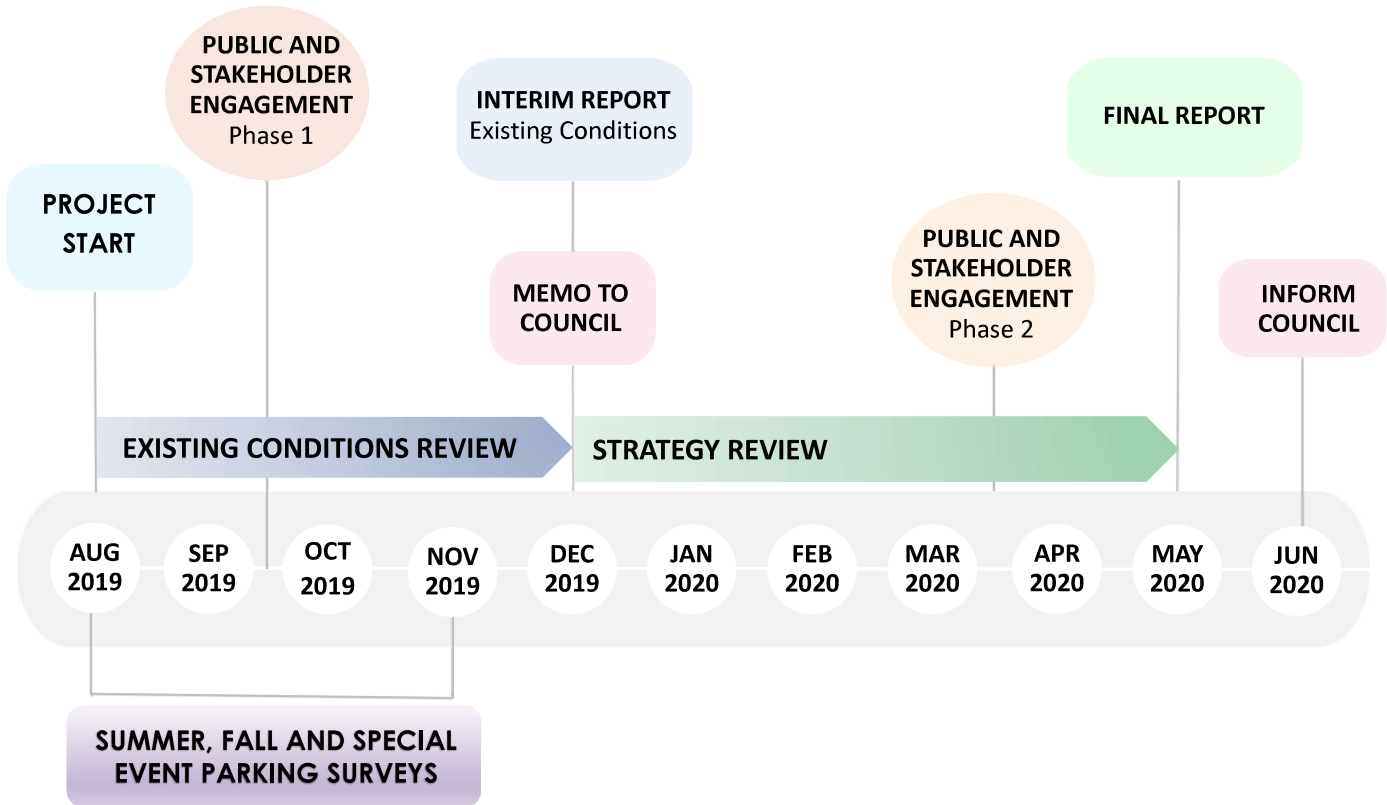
PUBLIC AND STAKEHOLDER ENGAGEMENT
Phase 1

INTERIM REPORT
Existing Conditions

FINAL REPORT

PROJECT START

MEMO TO COUNCIL

PUBLIC AND STAKEHOLDER ENGAGEMENT
Phase 2

INFORM COUNCIL

EXISTING CONDITIONS REVIEW

STRATEGY REVIEW

AUG 2019
SEP 2019
OCT 2019
NOV 2019
DEC 2019
JAN 2020
FEB 2020
MAR 2020
APR 2020
MAY 2020
JUN 2020

SUMMER, FALL AND SPECIAL EVENT PARKING SURVEYS